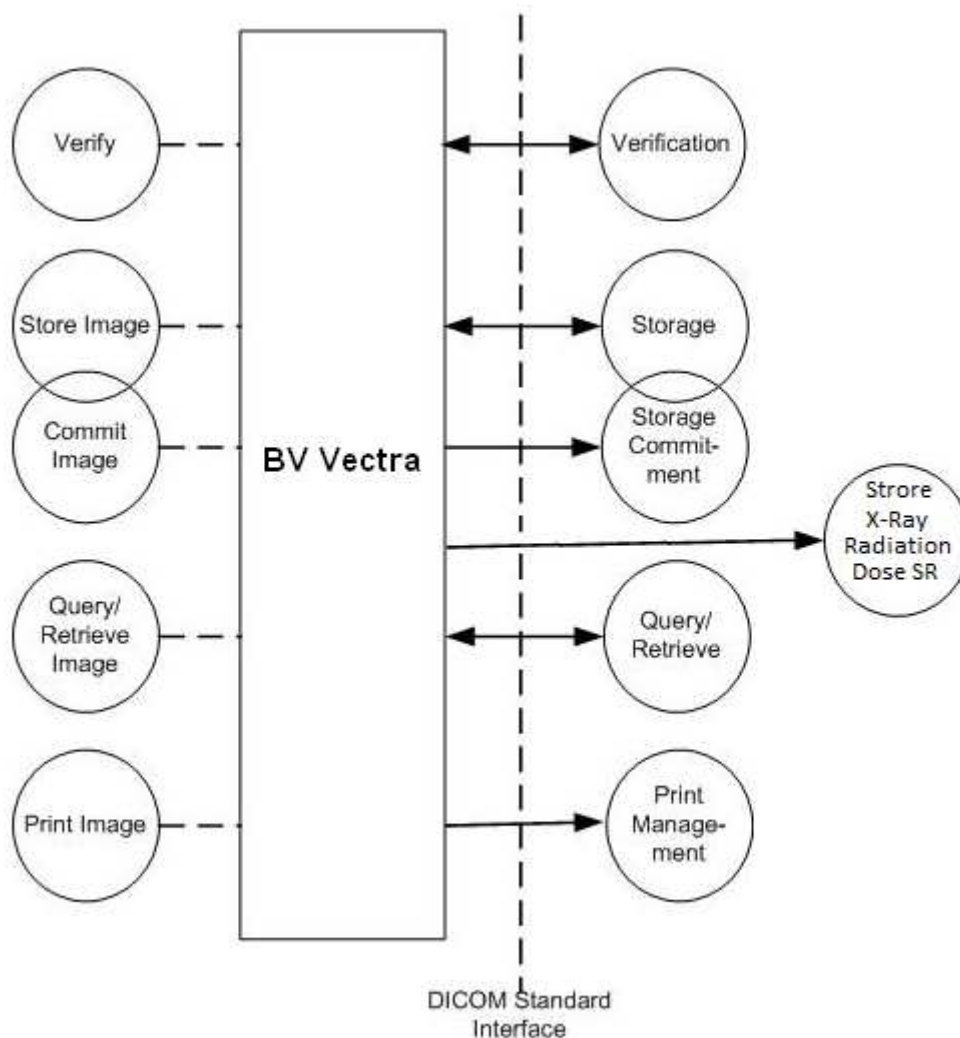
Verify

Store Image

Commit Image

Query/ Retrieve Image

Print Image

BV Vectra

Verification

Storage

Storage Commitment

Strore X-Ray Radiation Dose SR

Query/ Retrieve

Print Management

DICOM Standard Interface